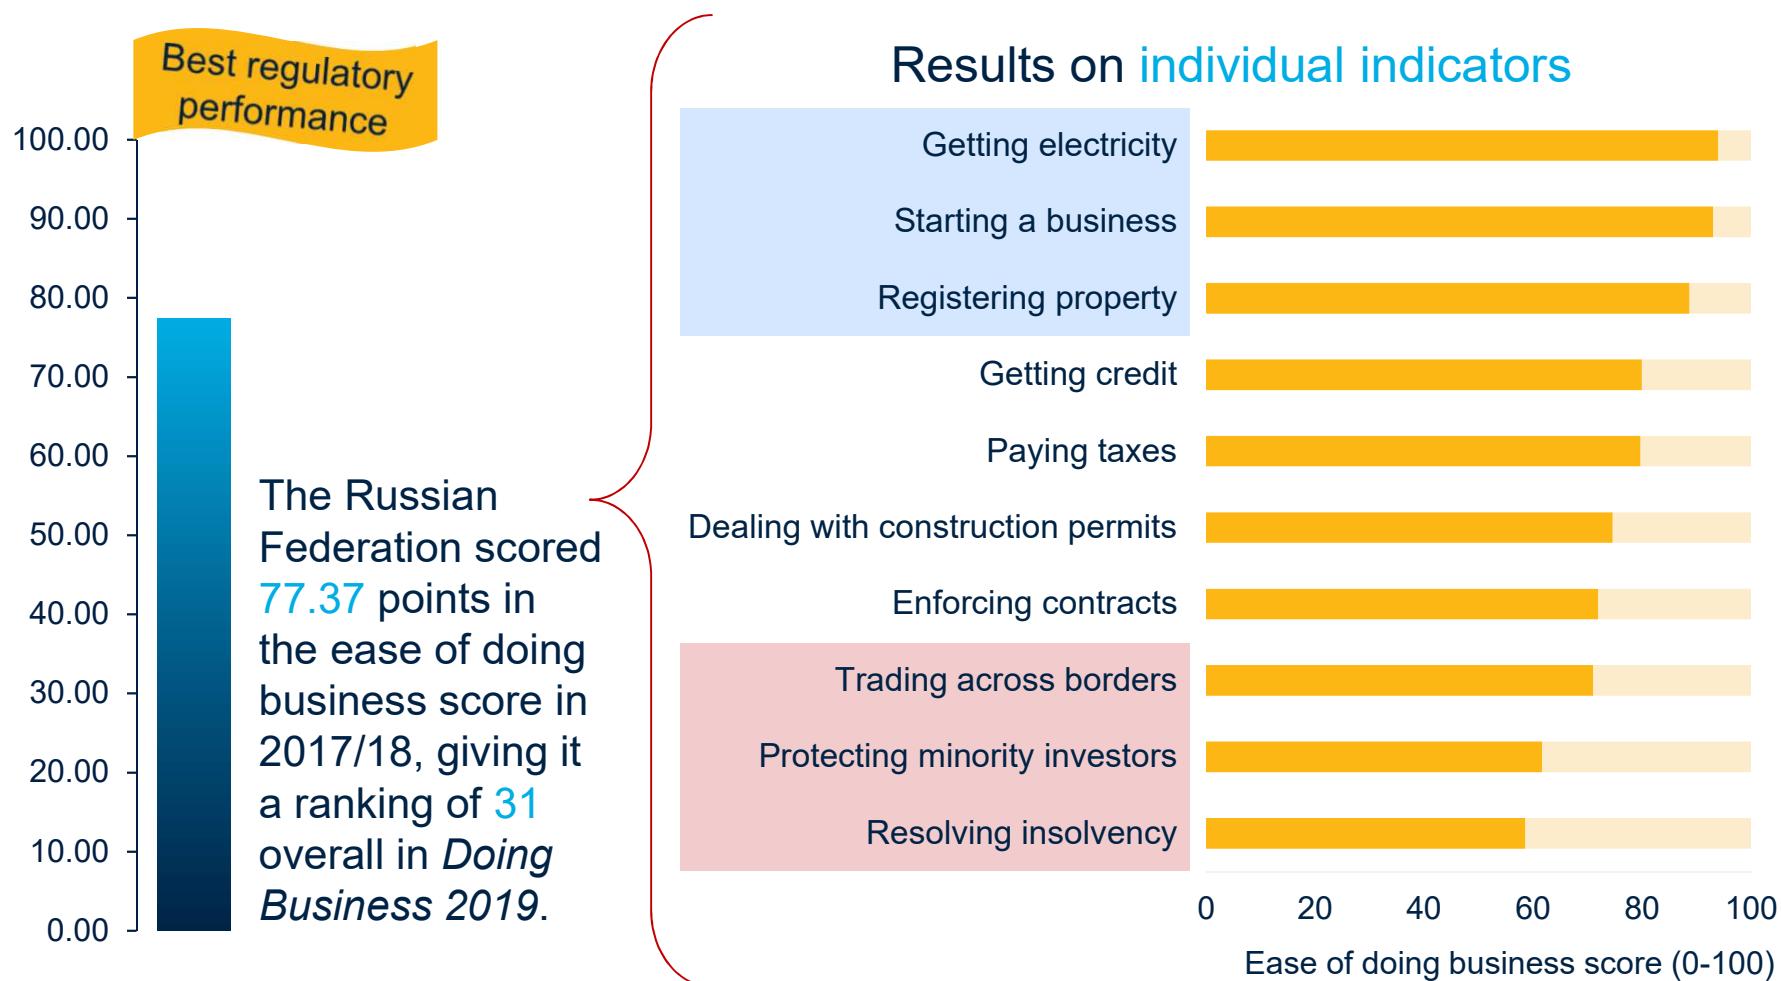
Best regulatory performance

100.00
90.00
80.00
70.00
60.00
50.00
40.00
30.00
20.00
10.00
0.00

The Russian Federation scored 77.37 points in the ease of doing business score in 2017/18, giving it a ranking of 31 overall in *Doing Business 2019*.

Results on individual indicators

Getting electricity
Starting a business
Registering property
Getting credit
Paying taxes
Dealing with construction permits
Enforcing contracts
Trading across borders
Protecting minority investors
Resolving insolvency

0 20 40 60 80 100

Ease of doing business score (0-100)